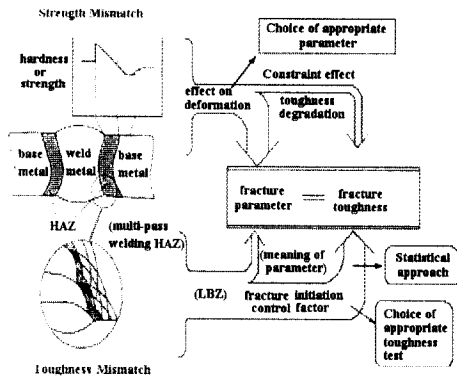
Strength Mismatch

hardness or strength

Choice of appropriate parameter

effect on deformation

Constraint effect

toughness degradation

base metal

weld metal

base metal

fracture parameter = fracture toughness

HAZ

(multi-pass welding HAZ)

(meaning of parameter)

Statistical approach

(LBZ)

fracture initiation control factor

Choice of appropriate toughness test

Toughness Mismatch